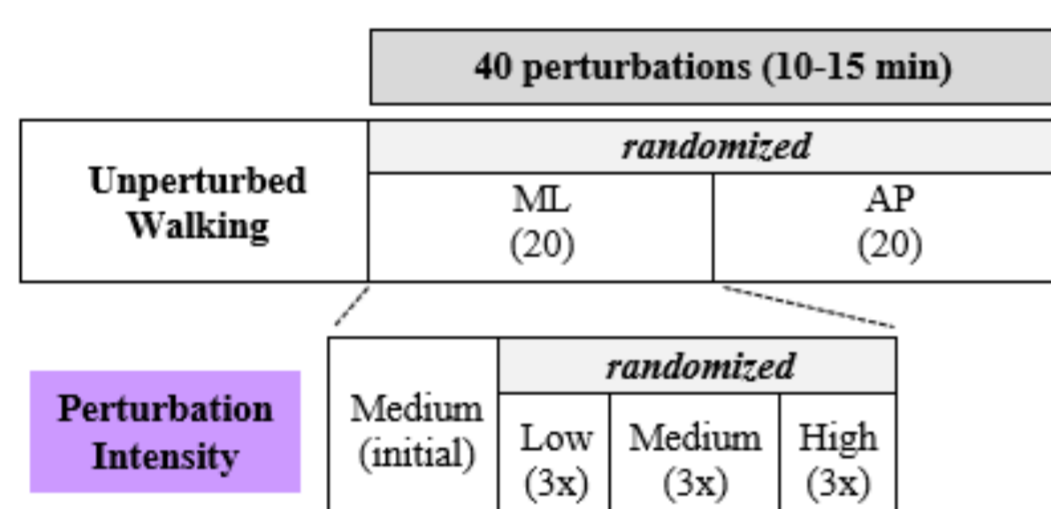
40 perturbations (10-15 min)

| Unperturbed Walking | *randomized* | |
|---|---|---|
| | ML (20) | AP (20) |

Perturbation Intensity

| Medium (initial) | *randomized* | | |
|---|---|---|---|
| | Low (3x) | Medium (3x) | High (3x) |